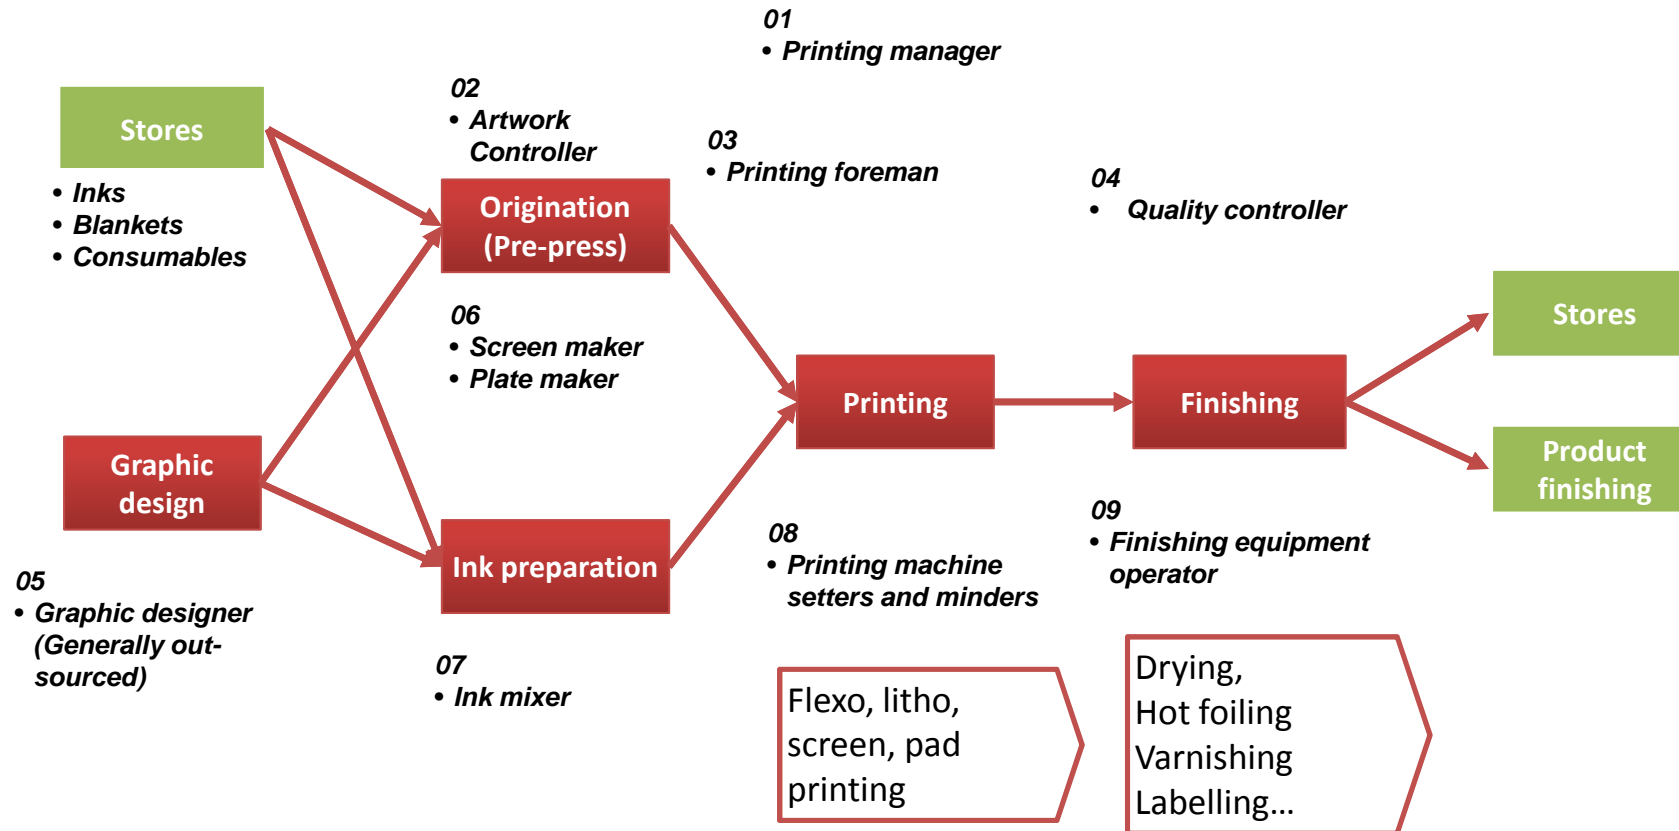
01
• Printing manager

Stores

• Inks
• Blankets
• Consumables

02
• Artwork Controller

Origination (Pre-press)

03
• Printing foreman

04
• Quality controller

06
• Screen maker
• Plate maker

Stores

Printing

Finishing

Product finishing

Graphic design

Ink preparation

05
• Graphic designer (Generally out-sourced)

07
• Ink mixer

08
• Printing machine setters and minders

09
• Finishing equipment operator

Flexo, litho, screen, pad printing

Drying, Hot foiling Varnishing Labelling…